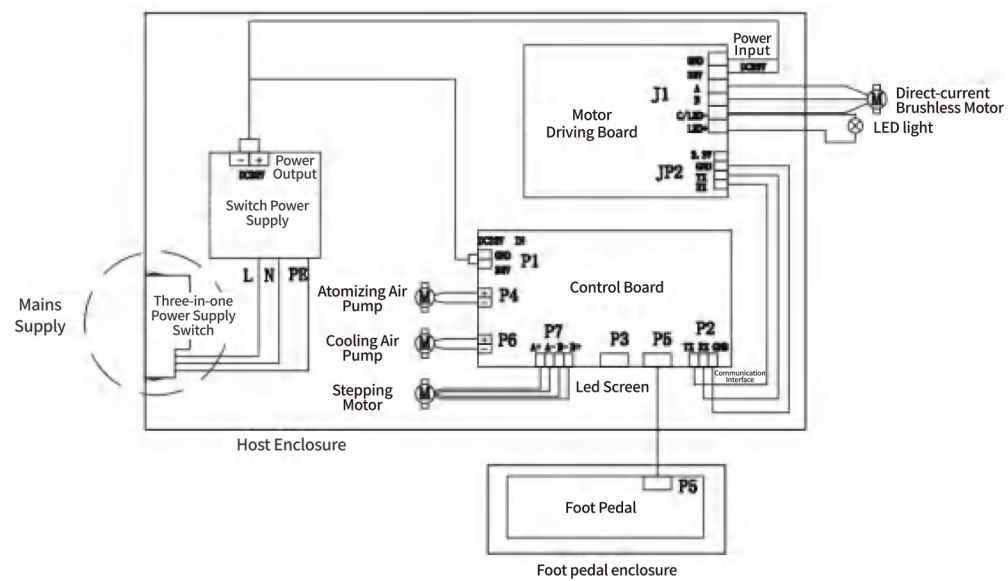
Power Input
GND
24V
A
B
C/LED-
LED+
DC24V
J1
Motor Driving Board
M
Direct-current Brushless Motor
LED light
3.3V
GND
TX
RX
JP2
- +
DC24V
Power Output
Switch Power Supply
DC24V IN
GND
24V
P1
L N PE
Mains Supply
Three-in-one Power Supply Switch
Atomizing Air Pump
M
+
-
P4
Control Board
Cooling Air Pump
M
+
-
P6
P7
A+ A- B- B+
P3
P5
P2
TX RX GND
Communication Interface
Stepping Motor
M
Led Screen
Host Enclosure
P5
Foot Pedal
Foot pedal enclosure